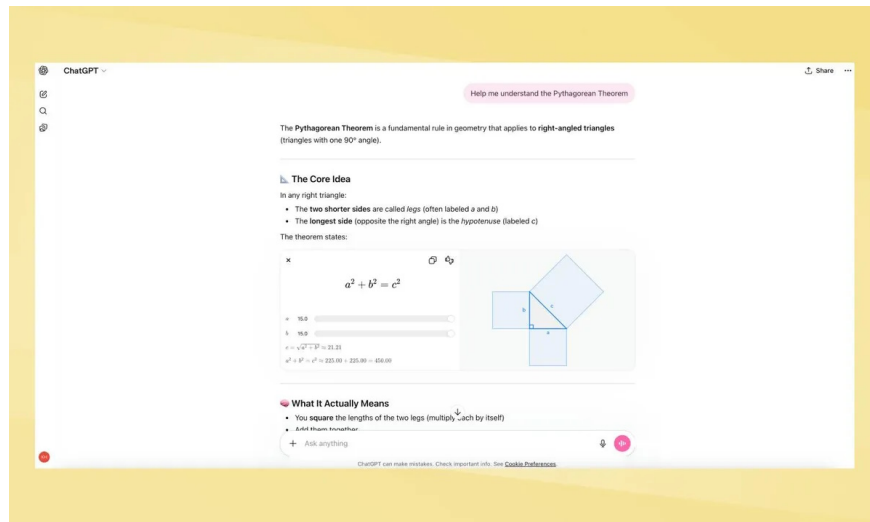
ChatGPT

Share

Help me understand the Pythagorean Theorem

The **Pythagorean Theorem** is a fundamental rule in geometry that applies to **right-angled triangles** (triangles with one 90° angle).

📐 **The Core Idea**

In any right triangle:

- The **two shorter sides** are called *legs* (often labeled *a* and *b*)
- The **longest side** (opposite the right angle) is the *hypotenuse* (labeled c)

The theorem states:

×

$a^2 + b^2 = c^2$

a 15.0

b 15.0

$c = \sqrt{a^2 + b^2} \approx 21.21$

$a^2 + b^2 = c^2 \approx 225.00 + 225.00 = 450.00$

b

c

a

🧠 **What It Actually Means**

- You **square** the lengths of the two legs (multiply each by itself)
- Add them together

+ Ask anything

ChatGPT can make mistakes. Check important info. See Cookie Preferences.